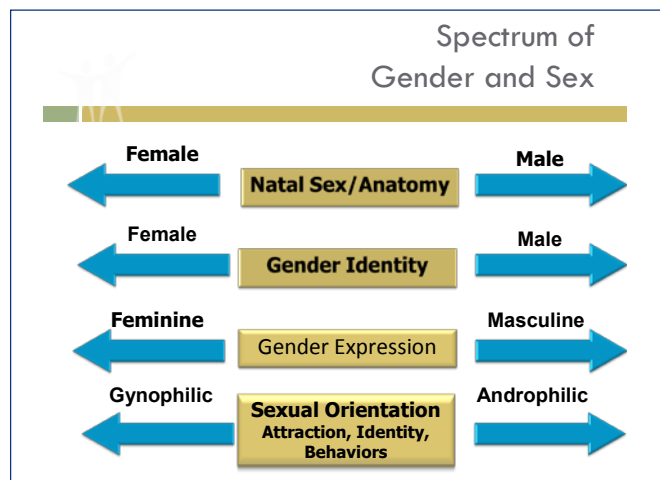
Spectrum of Gender and Sex

Female | Natal Sex/Anatomy | Male

Female | Gender Identity | Male

Feminine | Gender Expression | Masculine

Gynophilic | Sexual Orientation Attraction, Identity, Behaviors | Androphilic